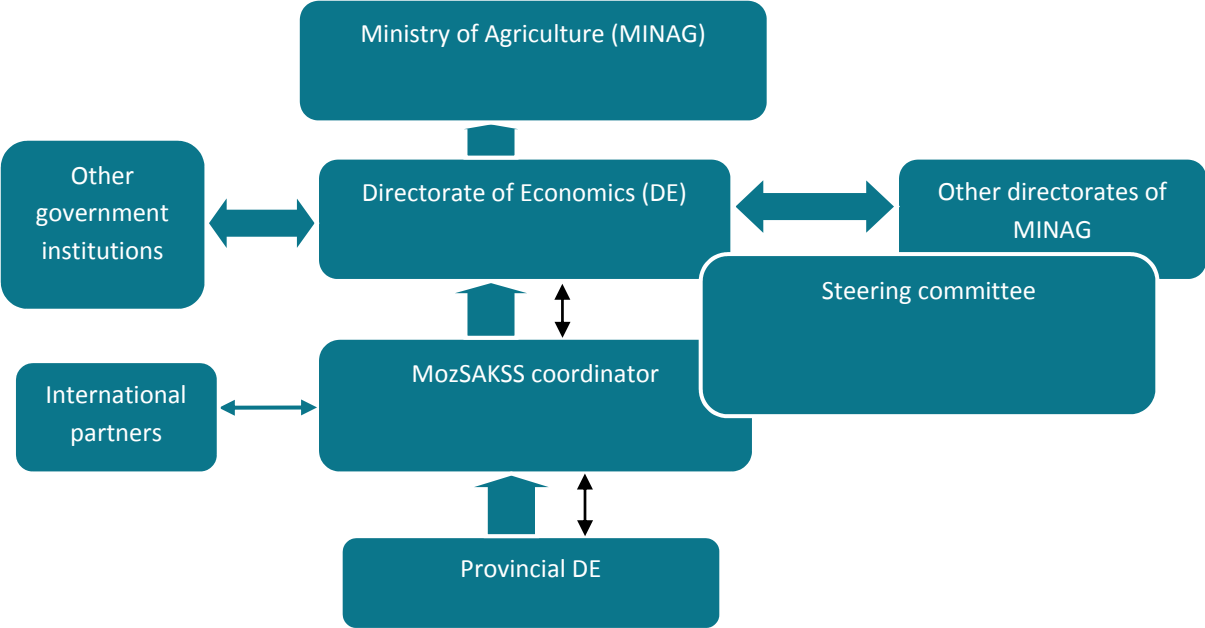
Ministry of Agriculture (MINAG)

Other government institutions

Directorate of Economics (DE)

Other directorates of MINAG

Steering committee

International partners

MozSAKSS coordinator

Provincial DE